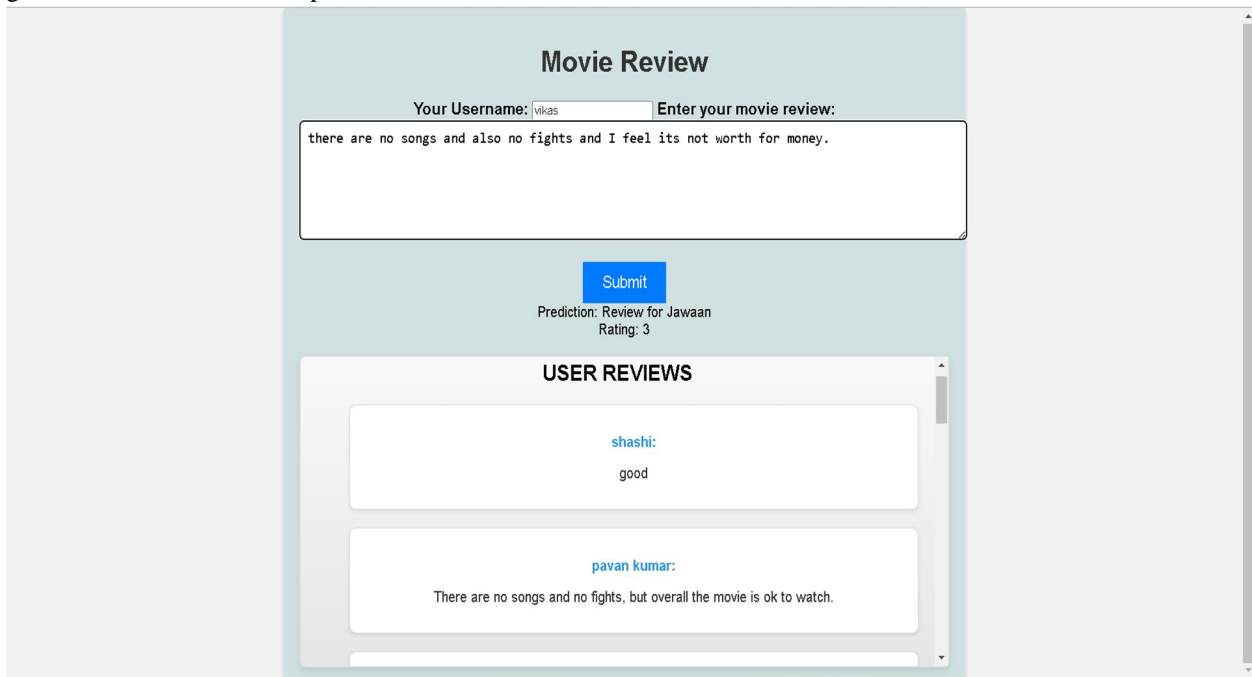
Movie Review

Your Username: vikas Enter your movie review:

there are no songs and also no fights and I feel its not worth for money.

Submit

Prediction: Review for Jawaan
Rating: 3

USER REVIEWS

shashi:

good

pavan kumar:

There are no songs and no fights, but overall the movie is ok to watch.